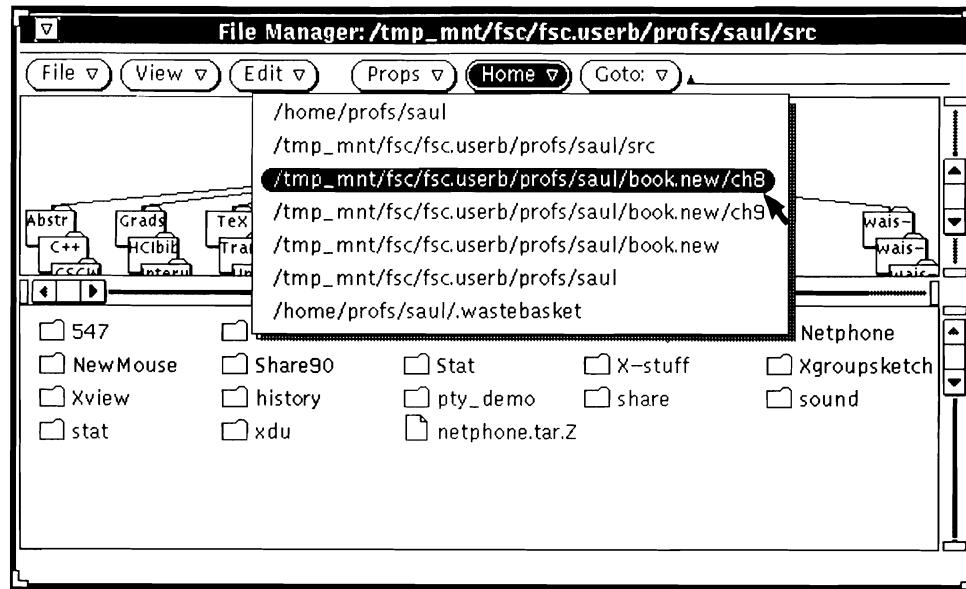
File Manager: /tmp_mnt/fsc/fsc.userb/profs/saul/src

File ▽ View ▽ Edit ▽ Props ▽ Home ▽ Goto: ▽

/home/profs/saul
/tmp_mnt/fsc/fsc.userb/profs/saul/src
/tmp_mnt/fsc/fsc.userb/profs/saul/book.new/ch8
/tmp_mnt/fsc/fsc.userb/profs/saul/book.new/ch9
/tmp_mnt/fsc/fsc.userb/profs/saul/book.new
/tmp_mnt/fsc/fsc.userb/profs/saul
/home/profs/saul/.wastebasket

Abstr C++ CSCW Grads HCIbib Interu TeX Tra wais- wais- wais

547
Netphone
NewMouse
Share90
Stat
X-stuff
Xgroupsketch
Xview
history
pty_demo
share
sound
stat
xdu
netphone.tar.Z